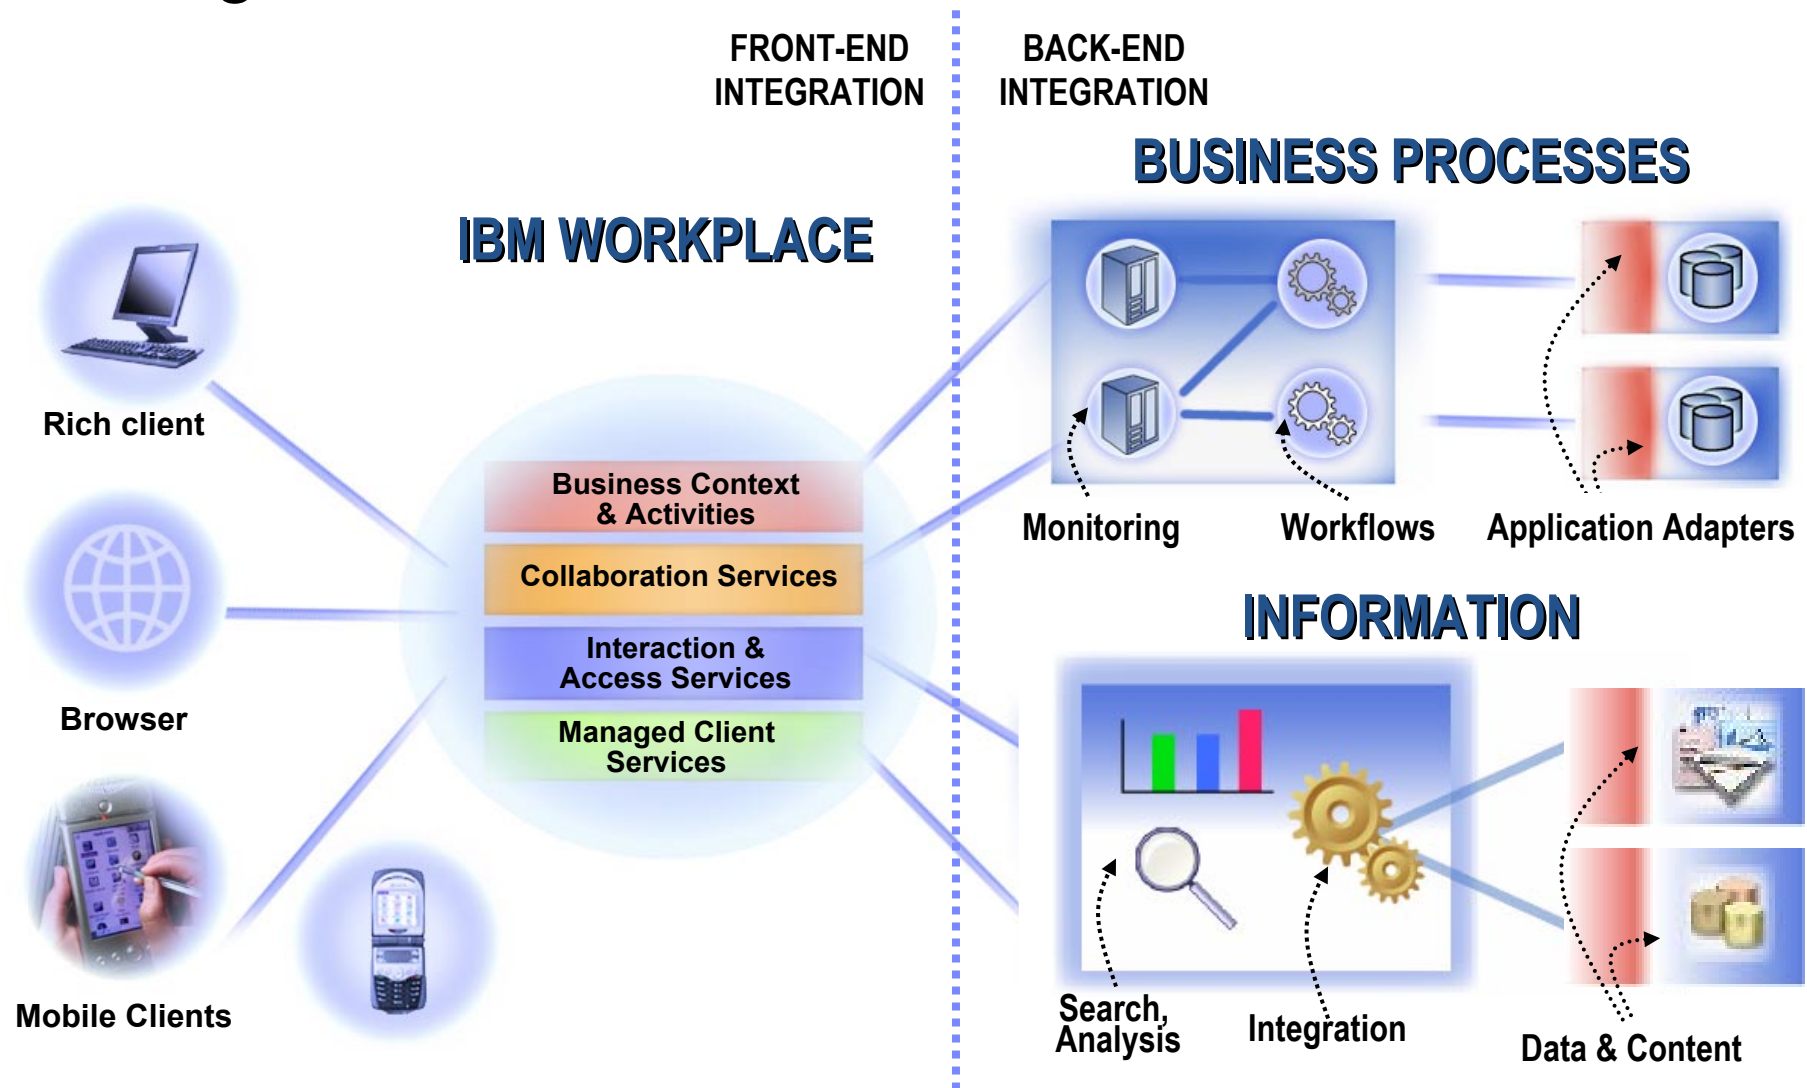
FRONT-END INTEGRATION

BACK-END INTEGRATION

BUSINESS PROCESSES

IBM WORKPLACE

Rich client

Business Context & Activities

Collaboration Services

Interaction & Access Services

Managed Client Services

Browser

Mobile Clients

Monitoring

Workflows

Application Adapters

INFORMATION

Search, Analysis

Integration

Data & Content